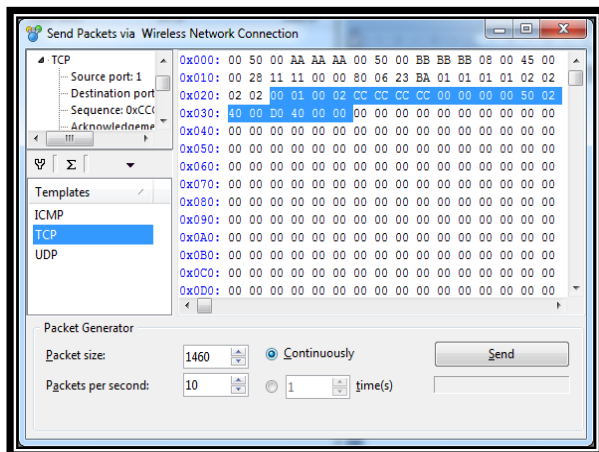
Send Packets via Wireless Network Connection

TCP
Source port: 1
Destination port
Sequence: 0xCC
Acknowledgeme

Σ

Templates
ICMP
TCP
UDP

0x000: 00 50 00 AA AA AA 00 50 00 BB BB BB 08 00 45 00
0x010: 00 28 11 11 00 00 80 06 23 BA 01 01 01 01 02 02
0x020: 02 02 00 01 00 02 CC CC CC CC 00 00 00 00 50 02
0x030: 40 00 D0 40 00 00 00 00 00 00 00 00 00 00 00 00
0x040: 00 00 00 00 00 00 00 00 00 00 00 00 00 00 00 00
0x050: 00 00 00 00 00 00 00 00 00 00 00 00 00 00 00 00
0x060: 00 00 00 00 00 00 00 00 00 00 00 00 00 00 00 00
0x070: 00 00 00 00 00 00 00 00 00 00 00 00 00 00 00 00
0x080: 00 00 00 00 00 00 00 00 00 00 00 00 00 00 00 00
0x090: 00 00 00 00 00 00 00 00 00 00 00 00 00 00 00 00
0x0A0: 00 00 00 00 00 00 00 00 00 00 00 00 00 00 00 00
0x0B0: 00 00 00 00 00 00 00 00 00 00 00 00 00 00 00 00
0x0C0: 00 00 00 00 00 00 00 00 00 00 00 00 00 00 00 00
0x0D0: 00 00 00 00 00 00 00 00 00 00 00 00 00 00 00 00

Packet Generator
Packet size: 1460
Continuously
Send
Packets per second: 10
1 time(s)